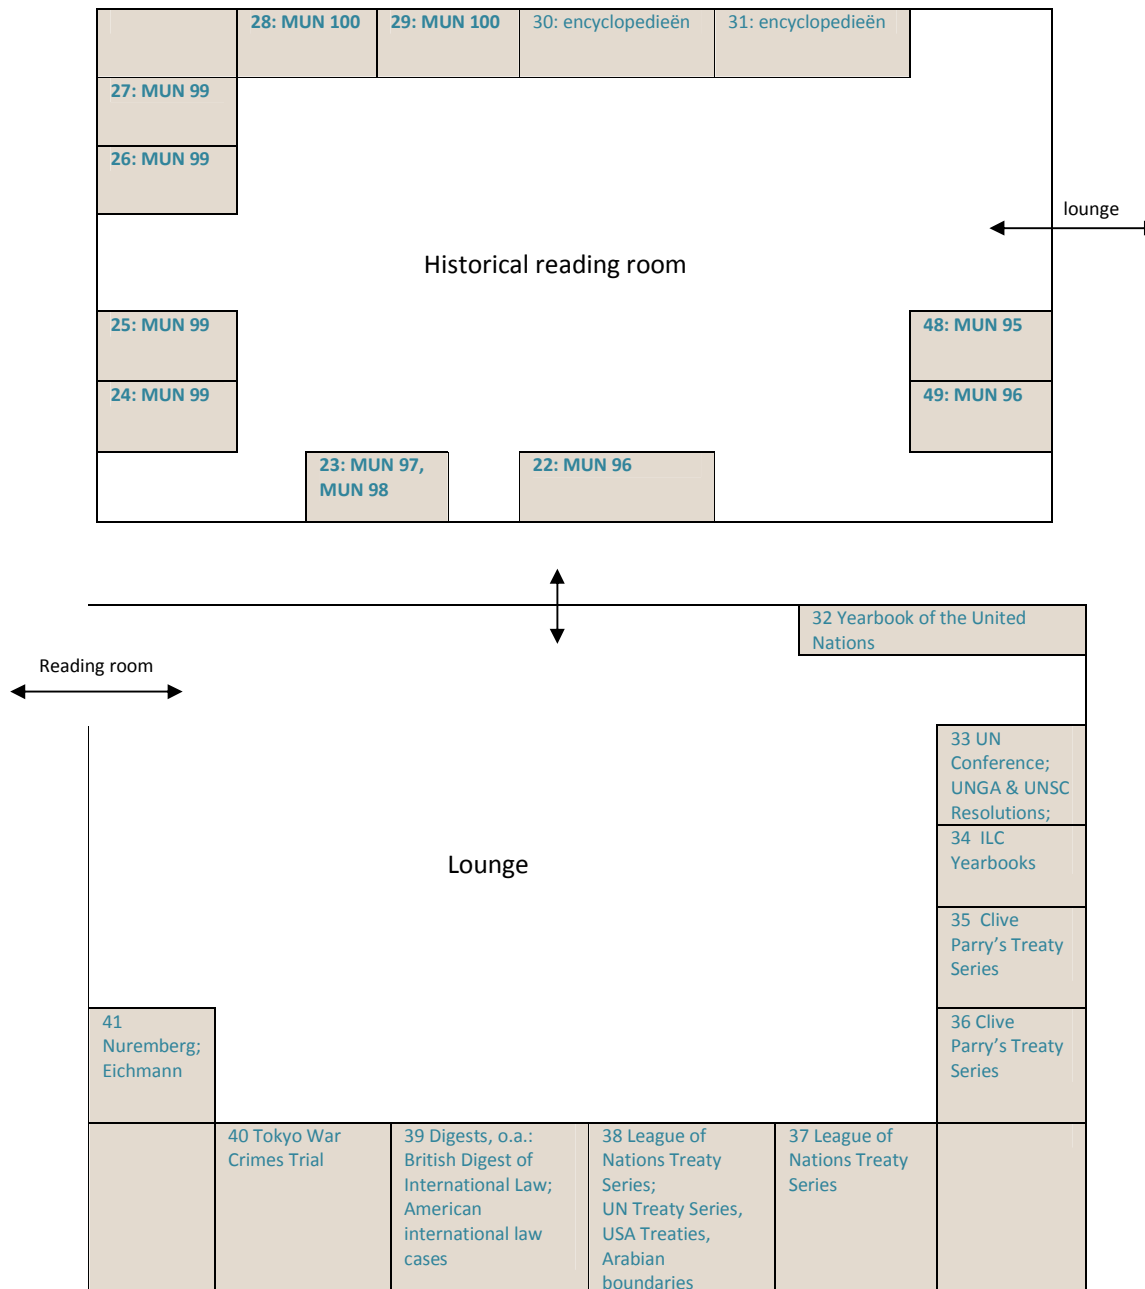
28: MUN 100

29: MUN 100

30: encyclopedieën

31: encyclopedieën

27: MUN 99

26: MUN 99

lounge

Historical reading room

25: MUN 99

24: MUN 99

48: MUN 95

49: MUN 96

23: MUN 97, MUN 98

22: MUN 96

32 Yearbook of the United Nations

Reading room

33 UN Conference; UNGA & UNSC Resolutions;

34 ILC Yearbooks

Lounge

35 Clive Parry's Treaty Series

36 Clive Parry's Treaty Series

41 Nuremberg; Eichmann

40 Tokyo War Crimes Trial

39 Digests, o.a.: British Digest of International Law; American international law cases

38 League of Nations Treaty Series; UN Treaty Series, USA Treaties, Arabian boundaries

37 League of Nations Treaty Series